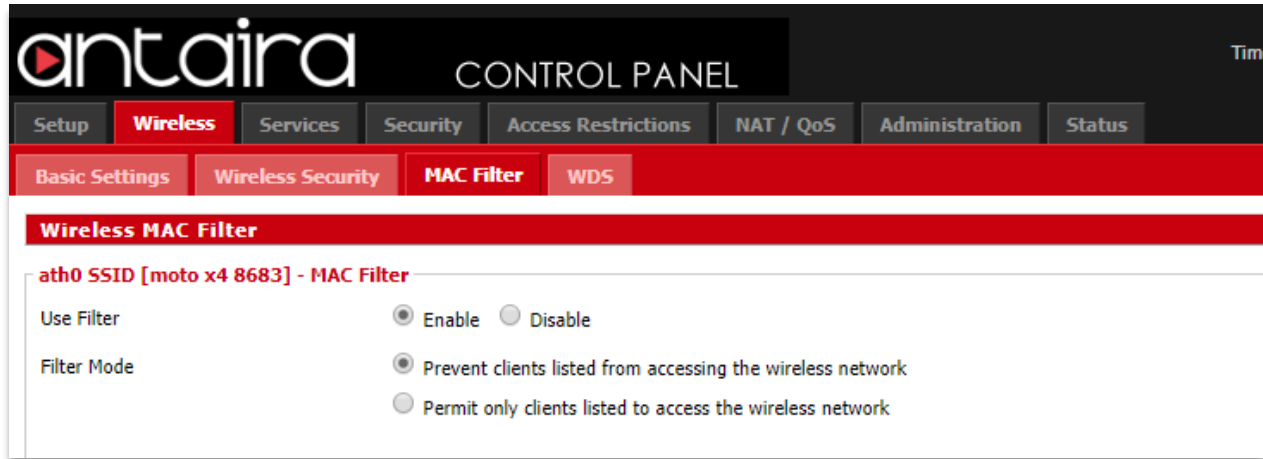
antaira CONTROL PANEL

Tim

Setup Wireless Services Security Access Restrictions NAT / QoS Administration Status

Basic Settings Wireless Security MAC Filter WDS

Wireless MAC Filter

ath0 SSID [moto x4 8683] - MAC Filter

Use Filter
Enable Disable

Filter Mode
Prevent clients listed from accessing the wireless network
Permit only clients listed to access the wireless network